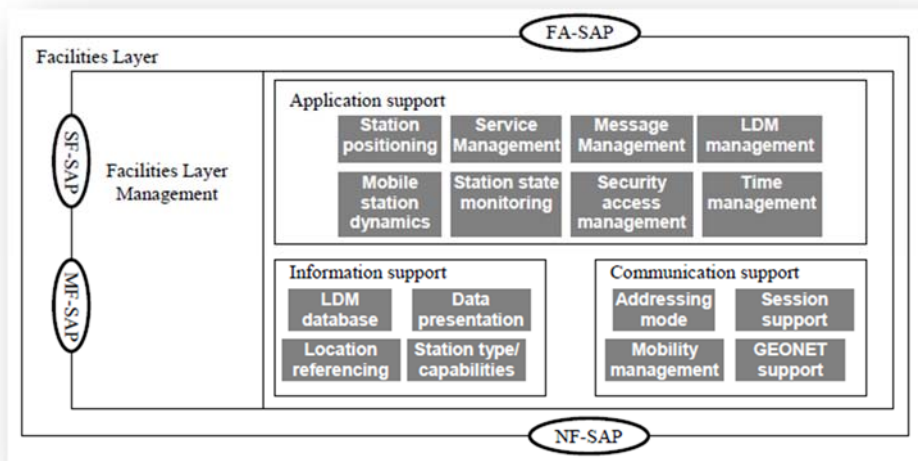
FA-SAP

Facilities Layer

SF-SAP

MF-SAP

Facilities Layer Management

Application support

Station positioning

Service Management

Message Management

LDM management

Mobile station dynamics

Station state monitoring

Security access management

Time management

Information support

LDM database

Data presentation

Location referencing

Station type/ capabilities

Communication support

Addressing mode

Session support

Mobility management

GEONET support

NF-SAP